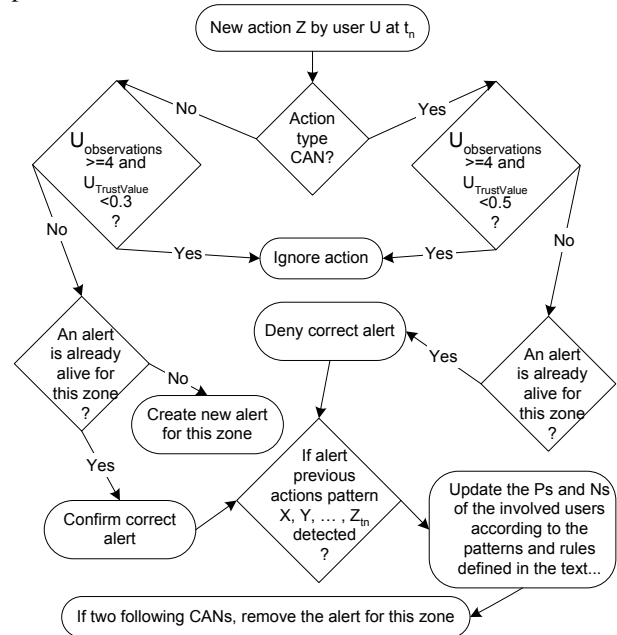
New action Z by user U at $t_n$

Action type CAN?

No

Yes

$U_{observations}$ >=4 and $U_{TrustValue}$ <0.3 ?

$U_{observations}$ >=4 and $U_{TrustValue}$ <0.5 ?

Yes

Ignore action

Yes

No

No

Deny correct alert

Yes

An alert is already alive for this zone ?

No

Create new alert for this zone

An alert is already alive for this zone ?

Yes

Confirm correct alert

If alert previous actions pattern X, Y, … , $Z_{tn}$ detected ?

Update the Ps and Ns of the involved users according to the patterns and rules defined in the text...

If two following CANs, remove the alert for this zone